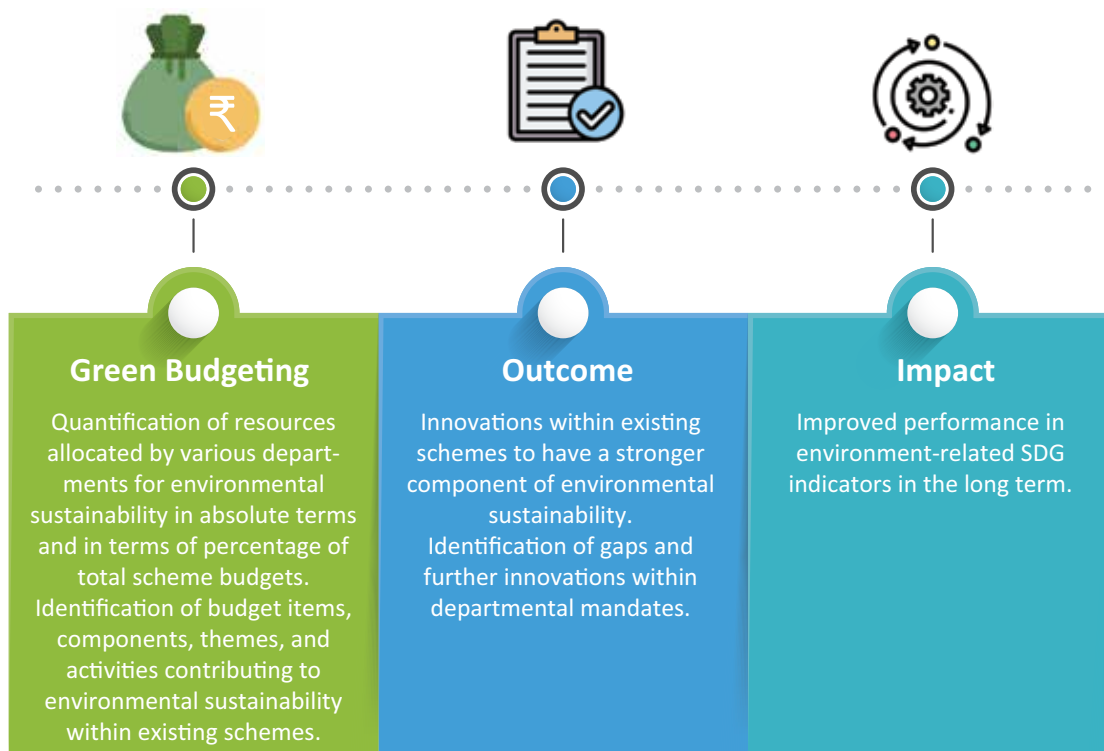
₹

Green Budgeting

Quantification of resources allocated by various departments for environmental sustainability in absolute terms and in terms of percentage of total scheme budgets.
Identification of budget items, components, themes, and activities contributing to environmental sustainability within existing schemes.

Outcome

Innovations within existing schemes to have a stronger component of environmental sustainability.
Identification of gaps and further innovations within departmental mandates.

Impact

Improved performance in environment-related SDG indicators in the long term.